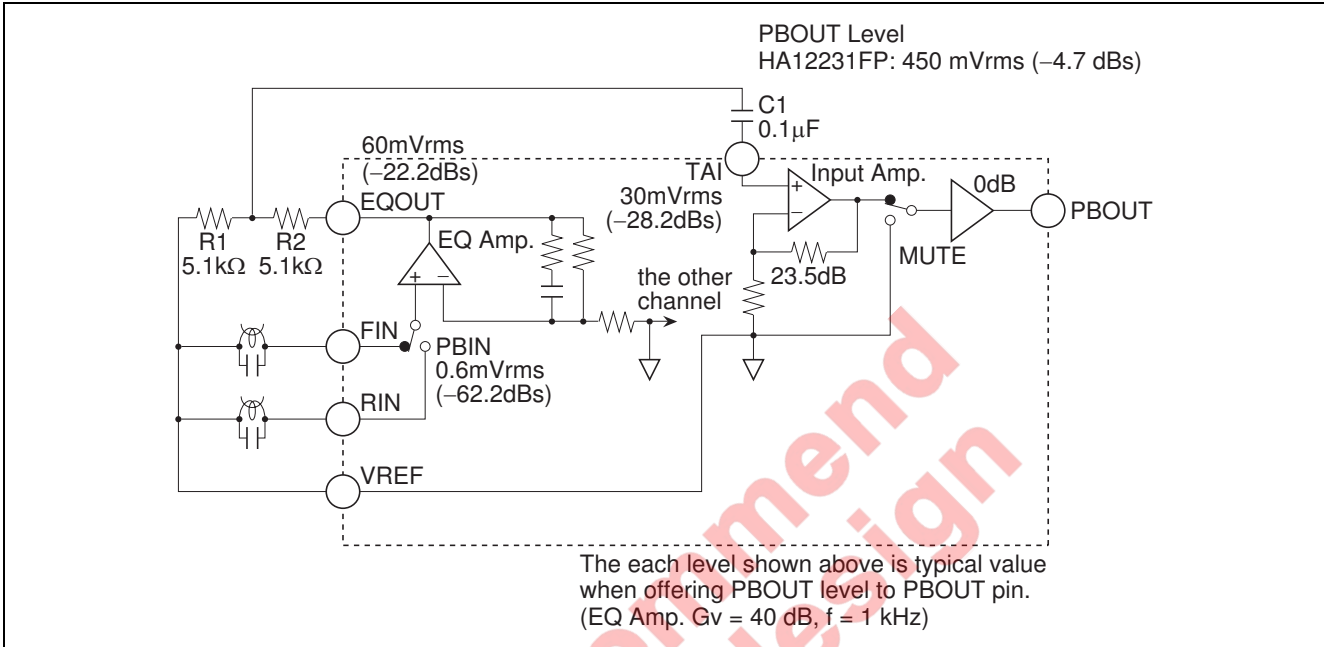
PBOUT Level
HA12231FP: 450 mVrms (–4.7 dBs)

C1
0.1μF

60mVrms
(–22.2dBs)

TAI

Input Amp.

0dB

EQOUT

30mVrms
(–28.2dBs)

PBOUT

R1
5.1kΩ

R2
5.1kΩ

EQ Amp.

23.5dB

MUTE

the other channel

FIN

PBIN
0.6mVrms
(–62.2dBs)

RIN

VREF

recommend
design

The each level shown above is typical value when offering PBOUT level to PBOUT pin.
(EQ Amp. Gv = 40 dB, f = 1 kHz)